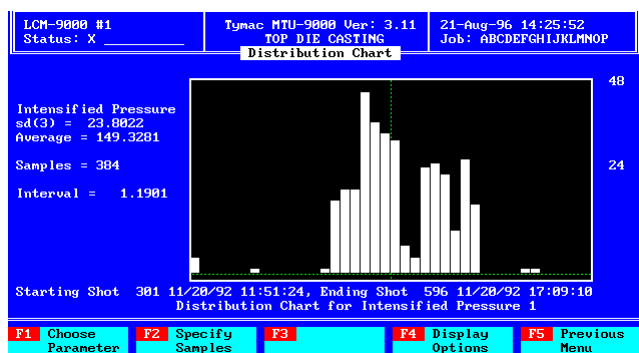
LCM-9000 #1
Status: X __________

Tymac MTU-9000 Ver: 3.11
TOP DIE CASTING

21-Aug-96 14:25:52
Job: ABCDEFGHIJKLMNOP

Distribution Chart

Intensified Pressure
sd(3) = 23.8022
Average = 149.3281

Samples = 384

Interval = 1.1901

48

24

Starting Shot 301 11/20/92 11:51:24, Ending Shot 596 11/20/92 17:09:10
Distribution Chart for Intensified Pressure 1

F1 Choose Parameter
F2 Specify Samples
F3
F4 Display Options
F5 Previous Menu